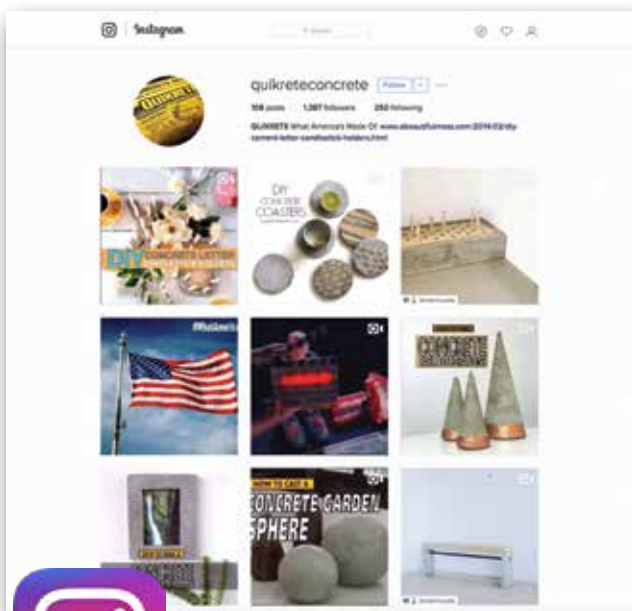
Instagram

Search

quikreteconcrete Follow

108 posts 1,387 followers 250 following

QUIKRETE What America's Made Of. www.abeautifulmess.com/2014/03/diy-cement-letter-candlestick-holders.html

DIY CONCRETE LETTER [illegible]

DIY CONCRETE COASTERS

CONCRETE

HOW TO CAST A CONCRETE GARDEN SPHERE